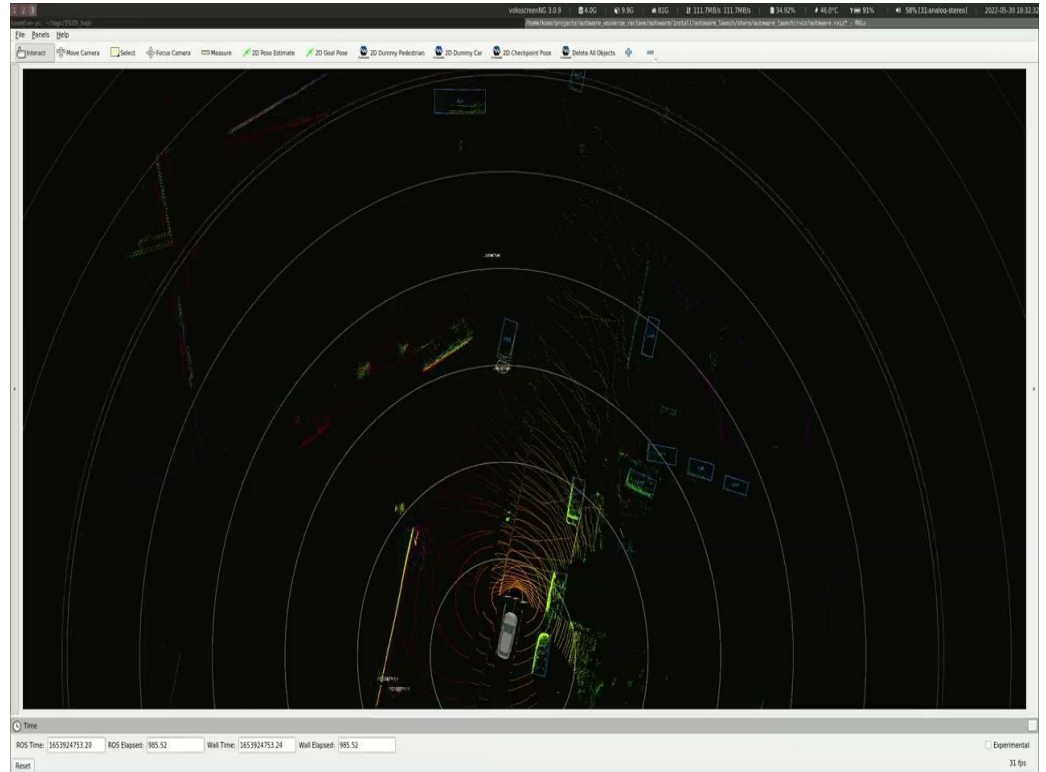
1 2 3
vokoscreenNG 3.0.9 | 4.0G | 9.9G | 81G | 111.7MB/s 111.7MB/s | 34.92% | 46.0°C | 91% | 58% [1]:analog-stereo | 2022-05-30 18:32:32
/home/kaan/projects/autoware_universe_reclone/autoware/install/autoware_launch/share/autoware_launch/rviz/autoware.rviz* - RViz
File Panels Help
Interact Move Camera Select Focus Camera Measure 2D Pose Estimate 2D Goal Pose 2D Dummy Pedestrian 2D Dummy Car 2D Checkpoint Pose Delete All Objects
Time
ROS Time: 1653924753.20 ROS Elapsed: 985.52 Wall Time: 1653924753.24 Wall Elapsed: 985.52
Experimental
Reset
31 fps